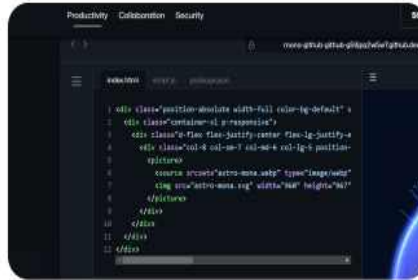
Productivity Collaboration Security

mona-github-github-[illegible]

index.html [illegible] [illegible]

1 <div class="position-absolute width-full color-bg-default" s
2 <div class="container-xl p-responsive">
3 <div class="d-flex flex-justify-center flex-lg-justify-e
4 <div class="col-8 col-sm-7 col-md-6 col-lg-5 position-
5 <picture>
6 <source srcset="astro-mona.webp" type="image/webp"
7 <img src="astro-mona.svg" width="960" height="967"
8 </picture>
9 </div>
10 </div>
11 </div>
12 </div>